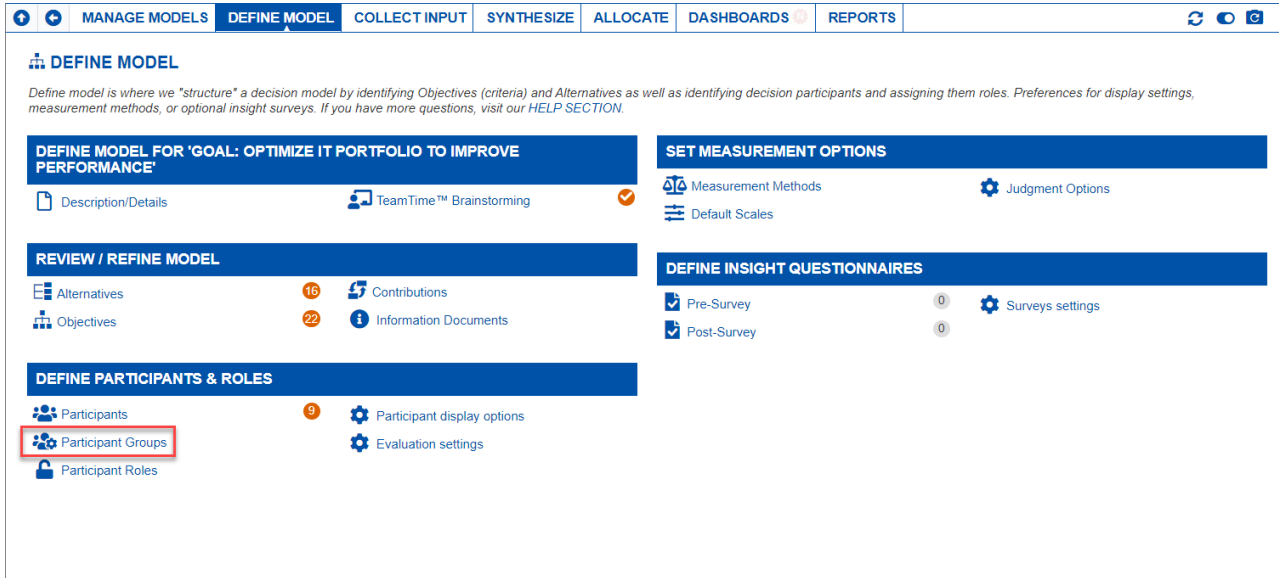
MANAGE MODELS | DEFINE MODEL | COLLECT INPUT | SYNTHESIZE | ALLOCATE | DASHBOARDS | REPORTS

DEFINE MODEL

Define model is where we "structure" a decision model by identifying Objectives (criteria) and Alternatives as well as identifying decision participants and assigning them roles. Preferences for display settings, measurement methods, or optional insight surveys. If you have more questions, visit our HELP SECTION.

DEFINE MODEL FOR 'GOAL: OPTIMIZE IT PORTFOLIO TO IMPROVE PERFORMANCE'

Description/Details

TeamTime™ Brainstorming

REVIEW / REFINE MODEL

Alternatives 16

Contributions

Objectives 22

Information Documents

DEFINE PARTICIPANTS & ROLES

Participants 9

Participant display options

Participant Groups

Evaluation settings

Participant Roles

SET MEASUREMENT OPTIONS

Measurement Methods

Judgment Options

Default Scales

DEFINE INSIGHT QUESTIONNAIRES

Pre-Survey 0

Surveys settings

Post-Survey 0